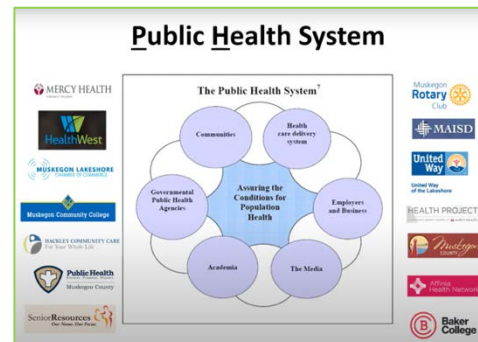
Public Health System

MERCY HEALTH

HealthWest

MUSKEGON LAKESHORE CHAMBER OF COMMERCE

Muskegon Community College

HACKLEY COMMUNITY CARE For Your Whole Life

Public Health Muskegon County

Senior Resources

The Public Health System⁷

Communities

Health care delivery system

Governmental Public Health Agencies

Assuring the Conditions for Population Health

Employers and Business

Academia

The Media

Muskegon Rotary Club

MAISD

United Way

United Way of the Lakeshore

HEALTH PROJECT

Muskegon County

Affinia Health Network

Baker College